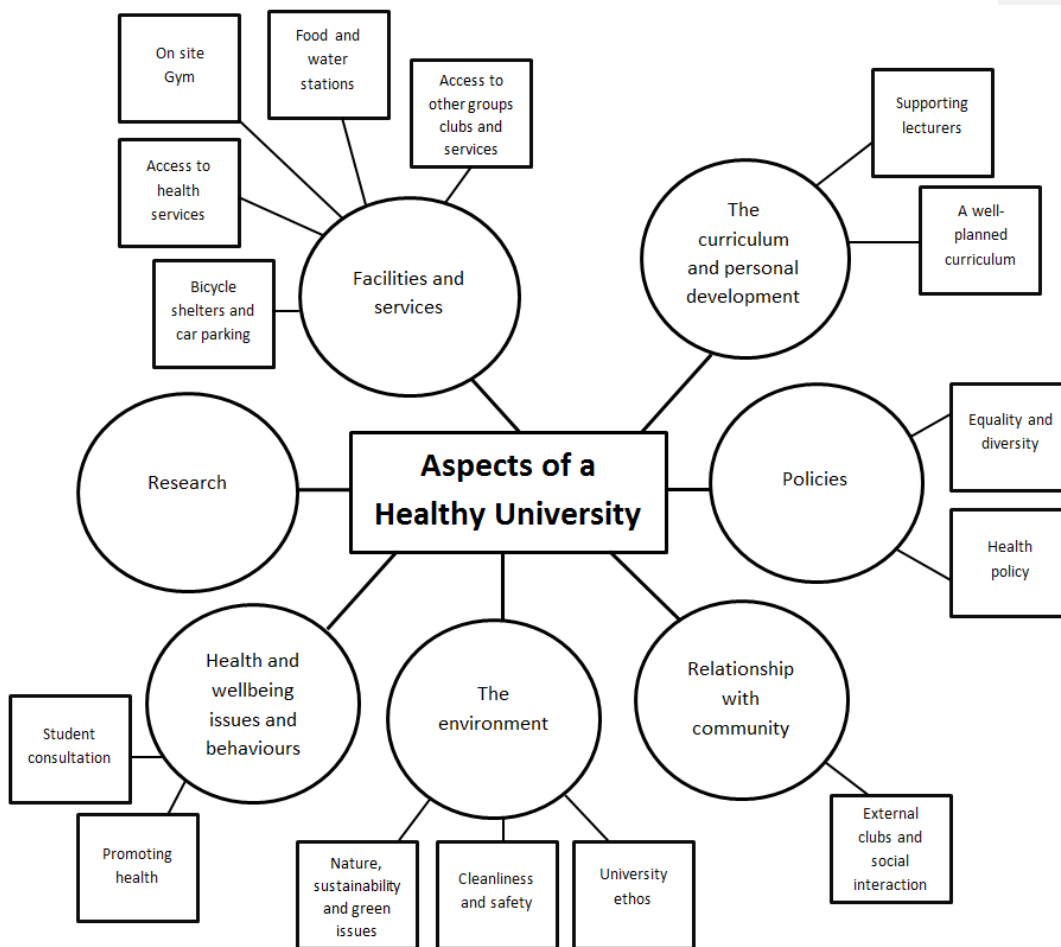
On site Gym

Food and water stations

Access to other groups clubs and services

Access to health services

Bicycle shelters and car parking

Facilities and services

Supporting lecturers

A well-planned curriculum

The curriculum and personal development

Research

Aspects of a Healthy University

Policies

Equality and diversity

Health policy

Health and wellbeing issues and behaviours

Student consultation

Promoting health

The environment

Nature, sustainability and green issues

Cleanliness and safety

University ethos

Relationship with community

External clubs and social interaction